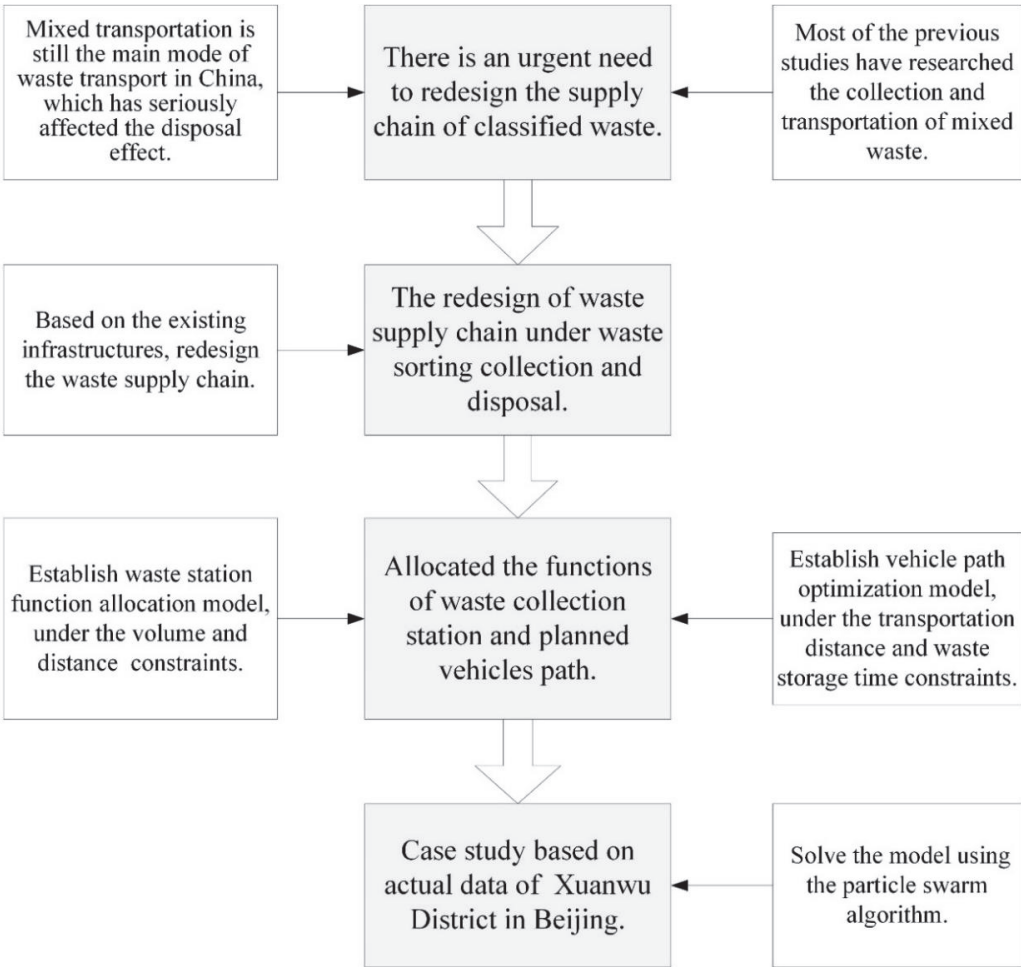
Mixed transportation is still the main mode of waste transport in China, which has seriously affected the disposal effect.

There is an urgent need to redesign the supply chain of classified waste.

Most of the previous studies have researched the collection and transportation of mixed waste.

Based on the existing infrastructures, redesign the waste supply chain.

The redesign of waste supply chain under waste sorting collection and disposal.

Establish waste station function allocation model, under the volume and distance constraints.

Allocated the functions of waste collection station and planned vehicles path.

Establish vehicle path optimization model, under the transportation distance and waste storage time constraints.

Case study based on actual data of Xuanwu District in Beijing.

Solve the model using the particle swarm algorithm.